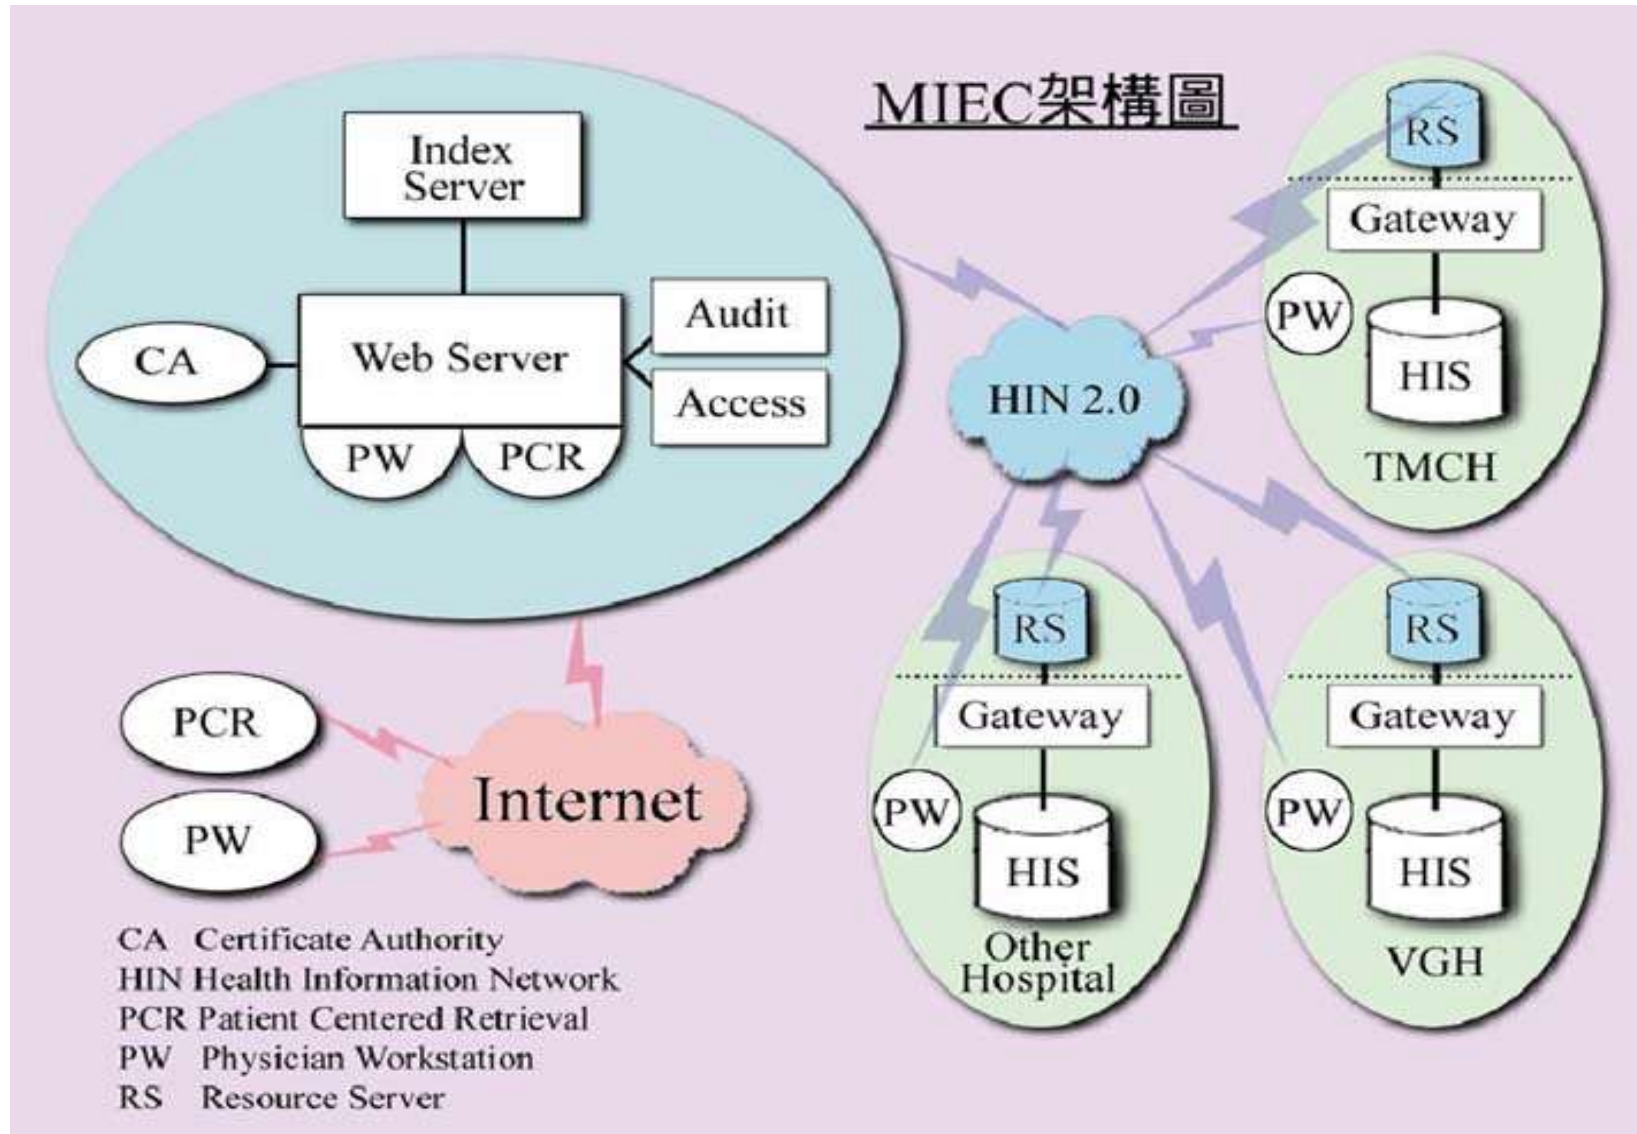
MIEC架構圖

Index Server

CA

Web Server

Audit

Access

PW

PCR

HIN 2.0

RS

Gateway

PW

HIS

TMCH

RS

Gateway

PW

HIS

Other Hospital

RS

Gateway

PW

HIS

VGH

PCR

PW

Internet

CA Certificate Authority
HIN Health Information Network
PCR Patient Centered Retrieval
PW Physician Workstation
RS Resource Server